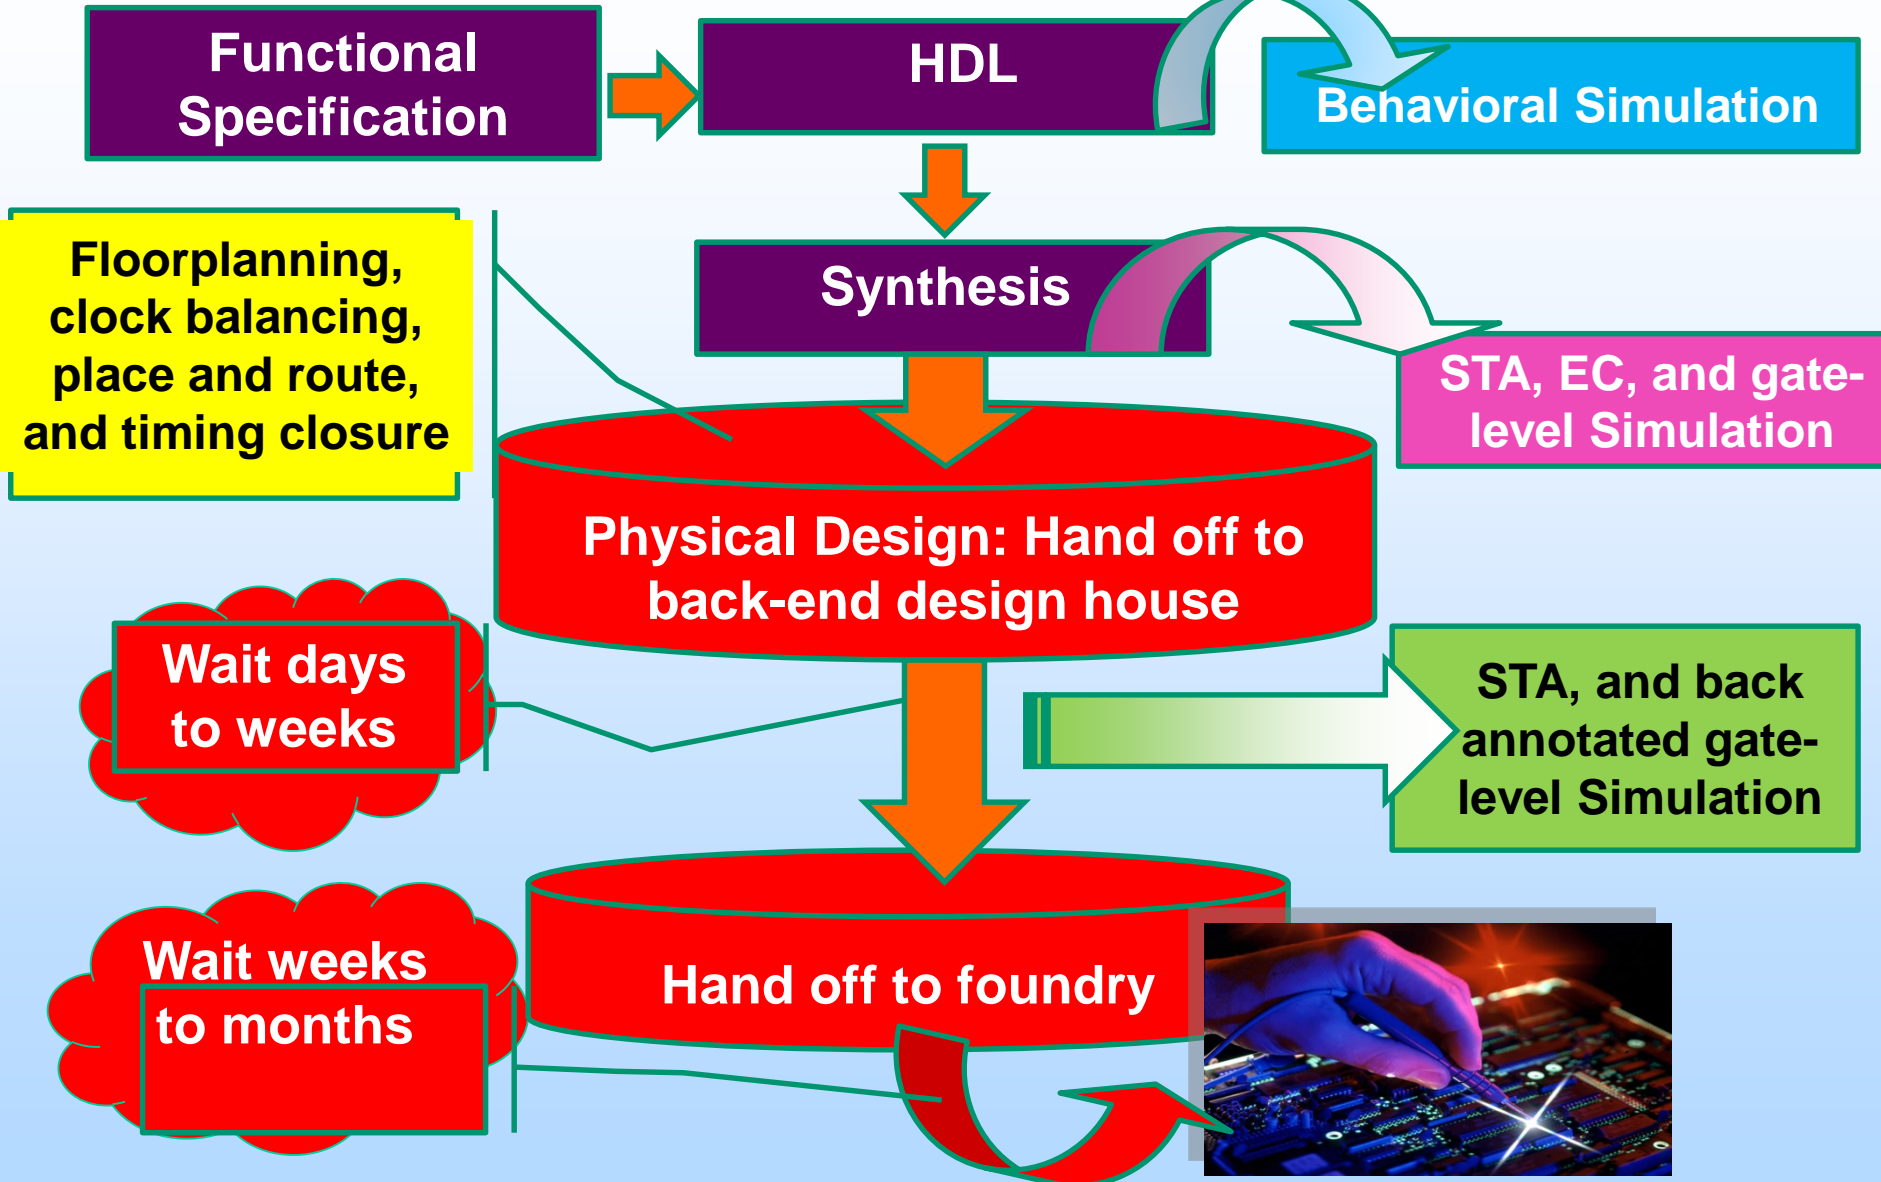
Functional Specification

HDL

Behavioral Simulation

Floorplanning, clock balancing, place and route, and timing closure

Synthesis

STA, EC, and gate-level Simulation

Physical Design: Hand off to back-end design house

Wait days to weeks

STA, and back annotated gate-level Simulation

Wait weeks to months

Hand off to foundry